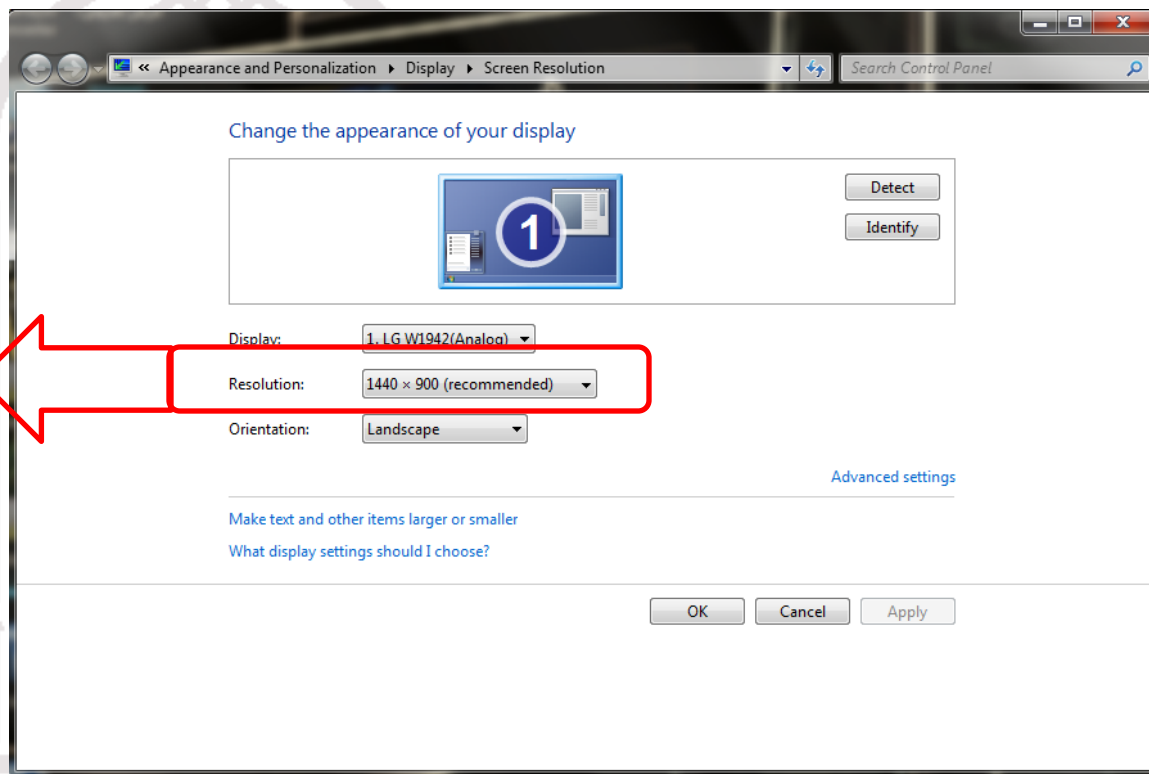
« Appearance and Personalization ▸ Display ▸ Screen Resolution

Search Control Panel

Change the appearance of your display

1

Detect

Identify

Display: 1. LG W1942(Analog)

Resolution: 1440 × 900 (recommended)

Orientation: Landscape

Advanced settings

Make text and other items larger or smaller

What display settings should I choose?

OK

Cancel

Apply